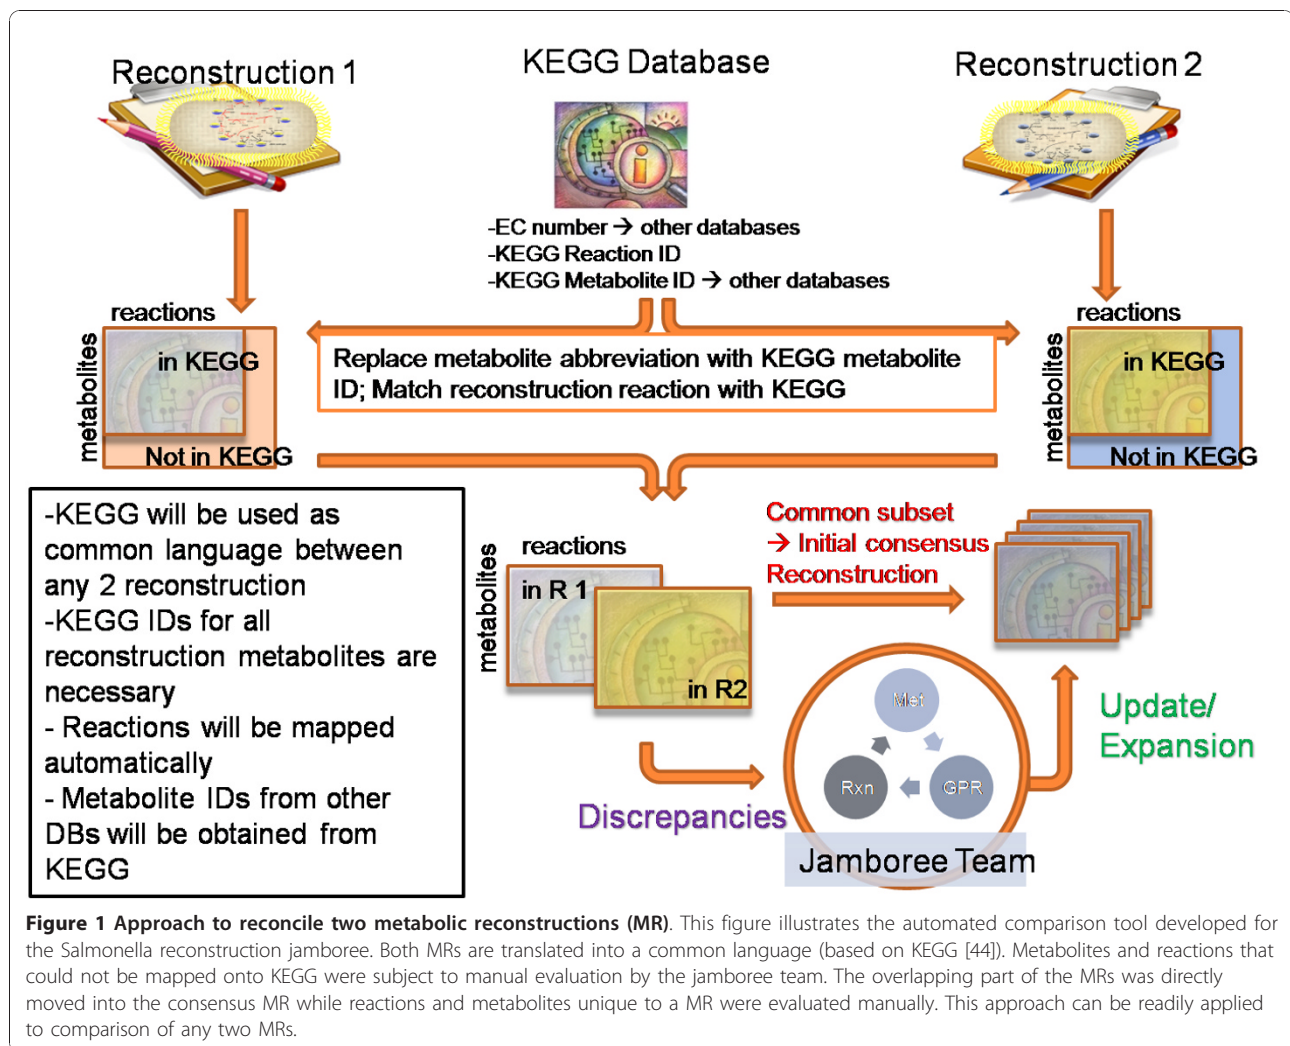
Reconstruction 1

KEGG Database

Reconstruction 2

-EC number → other databases
-KEGG Reaction ID
-KEGG Metabolite ID → other databases

reactions

metabolites

in KEGG

Not in KEGG

Replace metabolite abbreviation with KEGG metabolite ID; Match reconstruction reaction with KEGG

reactions

metabolites

in KEGG

Not in KEGG

-KEGG will be used as common language between any 2 reconstruction
-KEGG IDs for all reconstruction metabolites are necessary
- Reactions will be mapped automatically
- Metabolite IDs from other DBs will be obtained from KEGG

reactions

metabolites

in R 1

in R2

Common subset
→ Initial consensus Reconstruction

Met

Rxn

GPR

Update/ Expansion

Discrepancies

Jamboree Team

**Figure 1 Approach to reconcile two metabolic reconstructions (MR)**. This figure illustrates the automated comparison tool developed for the Salmonella reconstruction jamboree. Both MRs are translated into a common language (based on KEGG [44]). Metabolites and reactions that could not be mapped onto KEGG were subject to manual evaluation by the jamboree team. The overlapping part of the MRs was directly moved into the consensus MR while reactions and metabolites unique to a MR were evaluated manually. This approach can be readily applied to comparison of any two MRs.